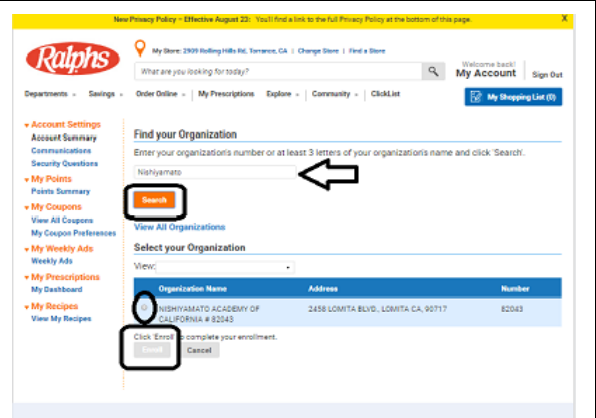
New Privacy Policy - Effective August 23: You'll find a link to the full Privacy Policy at the bottom of this page.

X

Ralphs

My Store: 2909 Rolling Hills Rd, Torrance, CA | Change Store | Find a Store

What are you looking for today?

Welcome back! My Account

Sign Out

Departments | Savings | Order Online | My Prescriptions | Explore | Community | ClickList

My Shopping List (0)

Account Settings
Account Summary
Communications
Security Questions

My Points
Points Summary

My Coupons
View All Coupons
My Coupon Preferences

My Weekly Ads
Weekly Ads

My Prescriptions
My Dashboard

My Recipes
View My Recipes

Find your Organization

Enter your organization's number or at least 3 letters of your organization's name and click 'Search'.

Nishiyamato

Search

View All Organizations

Select your Organization

View:

| Organization Name | Address | Number |
|---|---|---|
| NISHIYAMATO ACADEMY OF CALIFORNIA # 82043 | 2458 LOMITA BLVD., LOMITA CA, 90717 | 82043 |

Click 'Enroll' to complete your enrollment.

Enroll Cancel